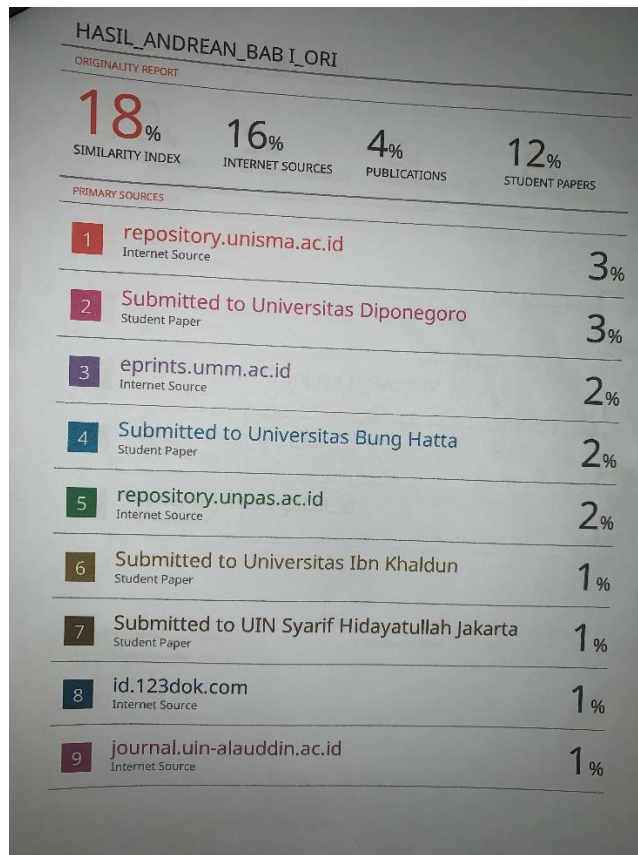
HASIL_ANDREAN_BAB I_ORI

ORIGINALITY REPORT

| 18% | 16% | 4% | 12% |
|---|---|---|---|
| SIMILARITY INDEX | INTERNET SOURCES | PUBLICATIONS | STUDENT PAPERS |

PRIMARY SOURCES

| | | |
|---|---|---|
| 1 | repository.unisma.ac.id<br>Internet Source | 3% |
| 2 | Submitted to Universitas Diponegoro<br>Student Paper | 3% |
| 3 | eprints.umm.ac.id<br>Internet Source | 2% |
| 4 | Submitted to Universitas Bung Hatta<br>Student Paper | 2% |
| 5 | repository.unpas.ac.id<br>Internet Source | 2% |
| 6 | Submitted to Universitas Ibn Khaldun<br>Student Paper | 1% |
| 7 | Submitted to UIN Syarif Hidayatullah Jakarta<br>Student Paper | 1% |
| 8 | id.123dok.com<br>Internet Source | 1% |
| 9 | journal.uin-alauddin.ac.id<br>Internet Source | 1% |